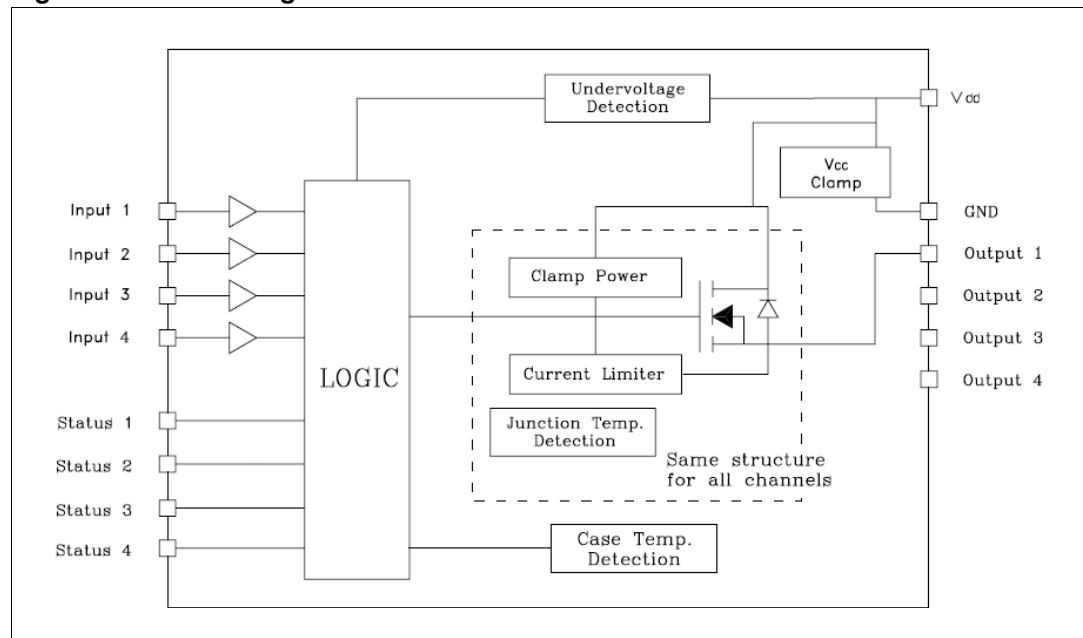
Undervoltage Detection

Vdd

Vcc Clamp

GND

Input 1

Input 2

Input 3

Input 4

LOGIC

Clamp Power

Current Limiter

Junction Temp. Detection

Same structure for all channels

Output 1

Output 2

Output 3

Output 4

Status 1

Status 2

Status 3

Status 4

Case Temp. Detection